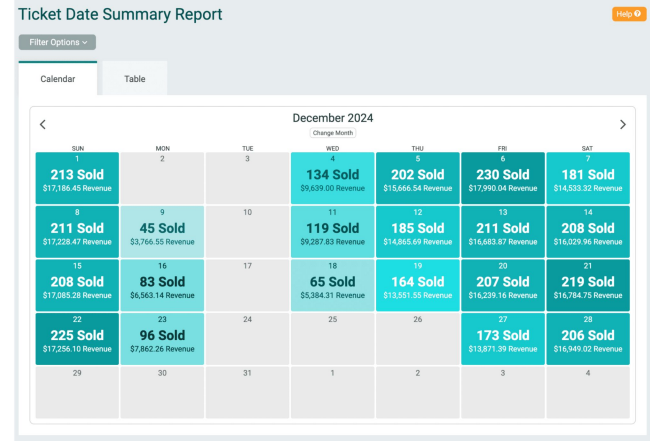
Ticket Date Summary Report

Help ?

Filter Options

Calendar

Table

December 2024

Change Month

| SUN | MON | TUE | WED | THU | FRI | SAT |
|---|---|---|---|---|---|---|
| 1 213 Sold $17,186.45 Revenue | 2 | 3 | 4 134 Sold $9,639.00 Revenue | 5 202 Sold $15,666.54 Revenue | 6 230 Sold $17,990.04 Revenue | 7 181 Sold $14,533.32 Revenue |
| 8 211 Sold $17,228.47 Revenue | 9 45 Sold $3,766.55 Revenue | 10 | 11 119 Sold $9,287.83 Revenue | 12 185 Sold $14,865.69 Revenue | 13 211 Sold $16,683.87 Revenue | 14 208 Sold $16,029.96 Revenue |
| 15 208 Sold $17,085.28 Revenue | 16 83 Sold $6,563.14 Revenue | 17 | 18 65 Sold $5,384.31 Revenue | 19 164 Sold $13,551.55 Revenue | 20 207 Sold $16,239.16 Revenue | 21 219 Sold $16,784.75 Revenue |
| 22 225 Sold $17,256.10 Revenue | 23 96 Sold $7,862.26 Revenue | 24 | 25 | 26 | 27 173 Sold $13,871.39 Revenue | 28 206 Sold $16,949.02 Revenue |
| 29 | 30 | 31 | 1 | 2 | 3 | 4 |